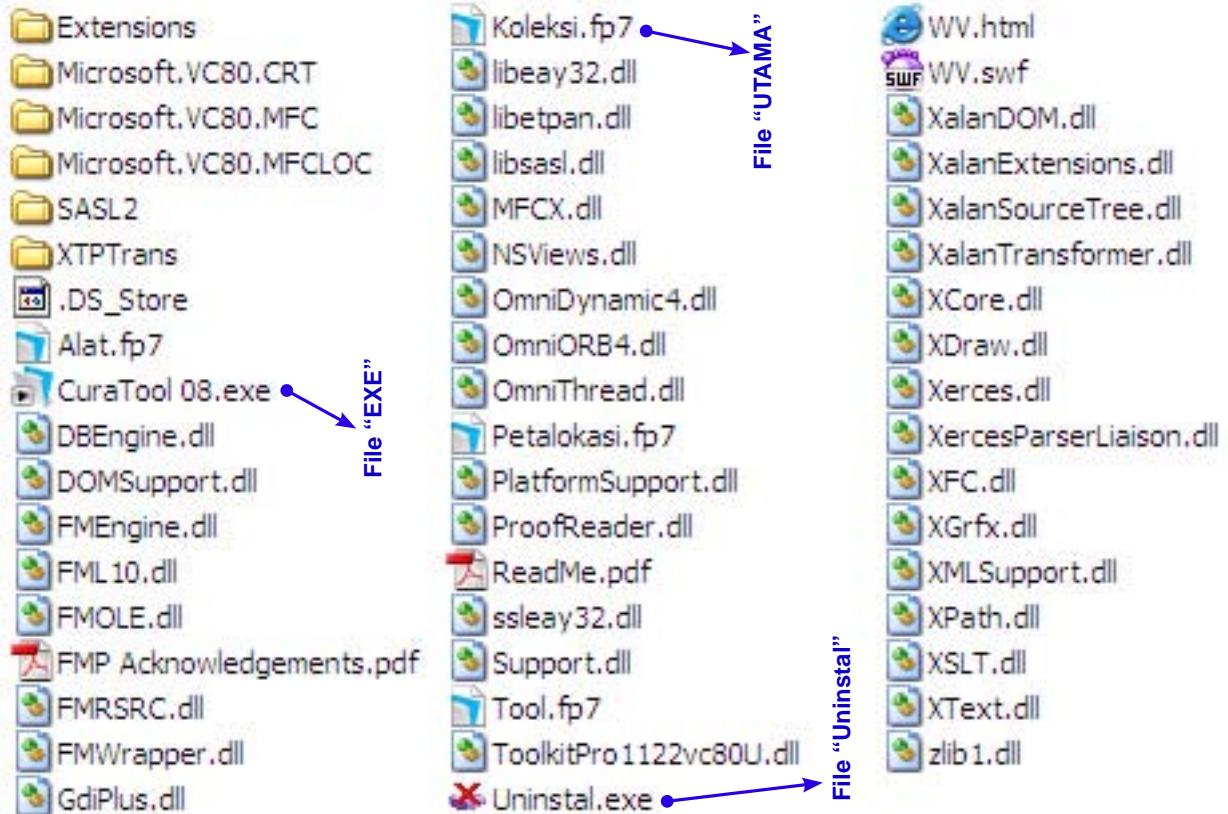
Extensions
Microsoft.VC80.CRT
Microsoft.VC80.MFC
Microsoft.VC80.MFCLOC
SASL2
XTPTrans
.DS_Store
Alat.fp7
CuraTool 08.exe
DBEngine.dll
DOMSupport.dll
FMEngine.dll
FML10.dll
FMOLE.dll
FMP Acknowledgements.pdf
FMRSRC.dll
FMWrapper.dll
GdiPlus.dll

File “EXE”

Koleksi.fp7
libeay32.dll
libetpan.dll
libsasl.dll
MFCX.dll
NSViews.dll
OmniDynamic4.dll
OmniORB4.dll
OmniThread.dll
Petalokasi.fp7
PlatformSupport.dll
ProofReader.dll
ReadMe.pdf
ssleay32.dll
Support.dll
Tool.fp7
ToolkitPro1122vc80U.dll
Uninstal.exe

File “UTAMA”

File “Uninstal”

WV.html
SWF
WV.swf
XalanDOM.dll
XalanExtensions.dll
XalanSourceTree.dll
XalanTransformer.dll
XCore.dll
XDraw.dll
Xerces.dll
XercesParserLiaison.dll
XFC.dll
XGrfx.dll
XMLSupport.dll
XPath.dll
XSLT.dll
XText.dll
zlib1.dll